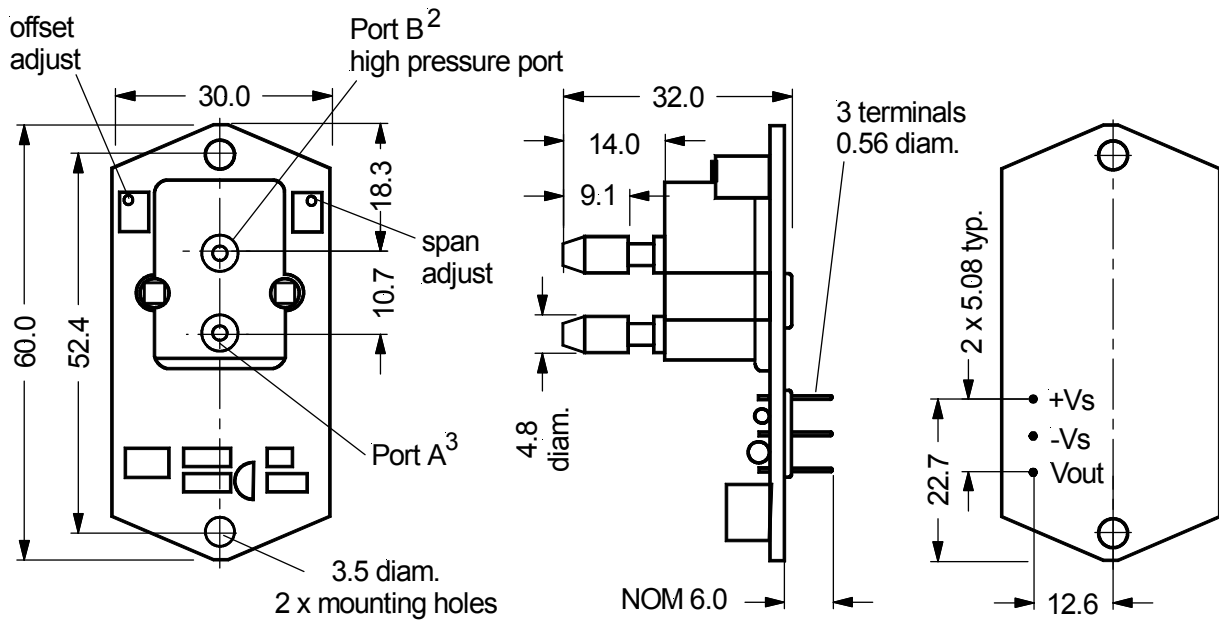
offset adjust

Port B$^2$
high pressure port

30.0

18.3

span adjust

10.7

60.0

52.4

Port A$^3$

3.5 diam.
2 x mounting holes

32.0

14.0

9.1

3 terminals
0.56 diam.

4.8
diam.

NOM 6.0

2 x 5.08 typ.

+Vs

-Vs

Vout

22.7

12.6